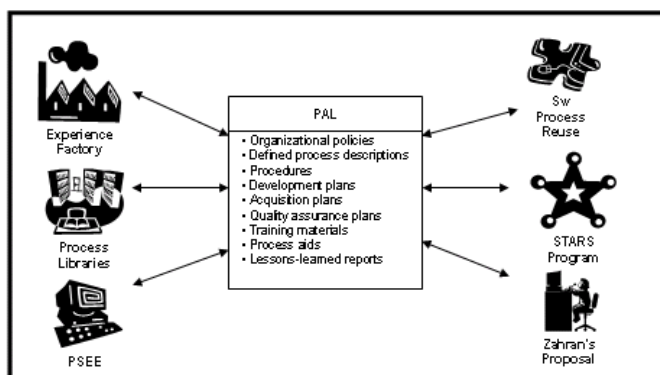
Experience Factory

Process Libraries

PSEE

PAL

- Organizational policies
- Defined process descriptions
- Procedures
- Development plans
- Acquisition plans
- Quality assurance plans
- Training materials
- Process aids
- Lessons-learned reports

Sw Process Reuse

STARS Program

Zahran's Proposal